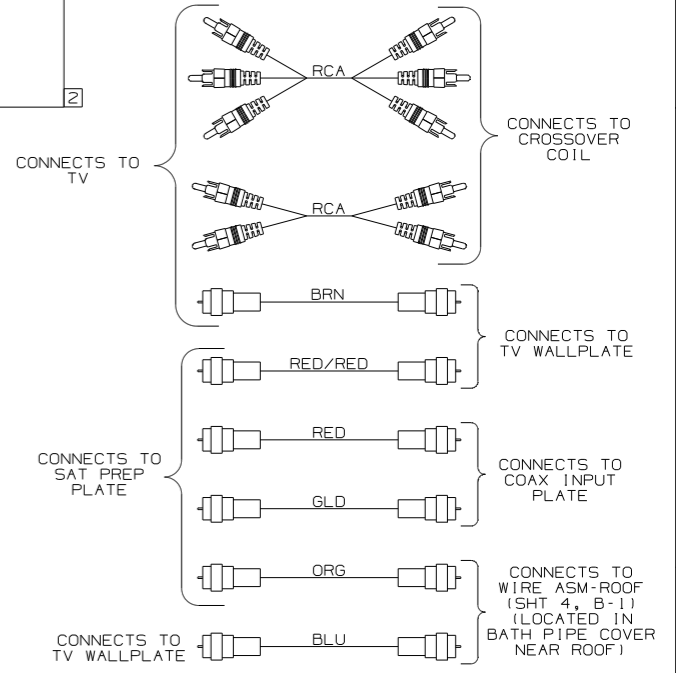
2

RCA

CONNECTS TO CROSSOVER COIL

CONNECTS TO TV

RCA

BRN

CONNECTS TO TV WALLPLATE

RED/RED

RED

CONNECTS TO SAT PREP PLATE

CONNECTS TO COAX INPUT PLATE

GLD

ORG

CONNECTS TO WIRE ASM-ROOF (SHT 4, B-1) (LOCATED IN BATH PIPE COVER NEAR ROOF)

CONNECTS TO TV WALLPLATE

BLU